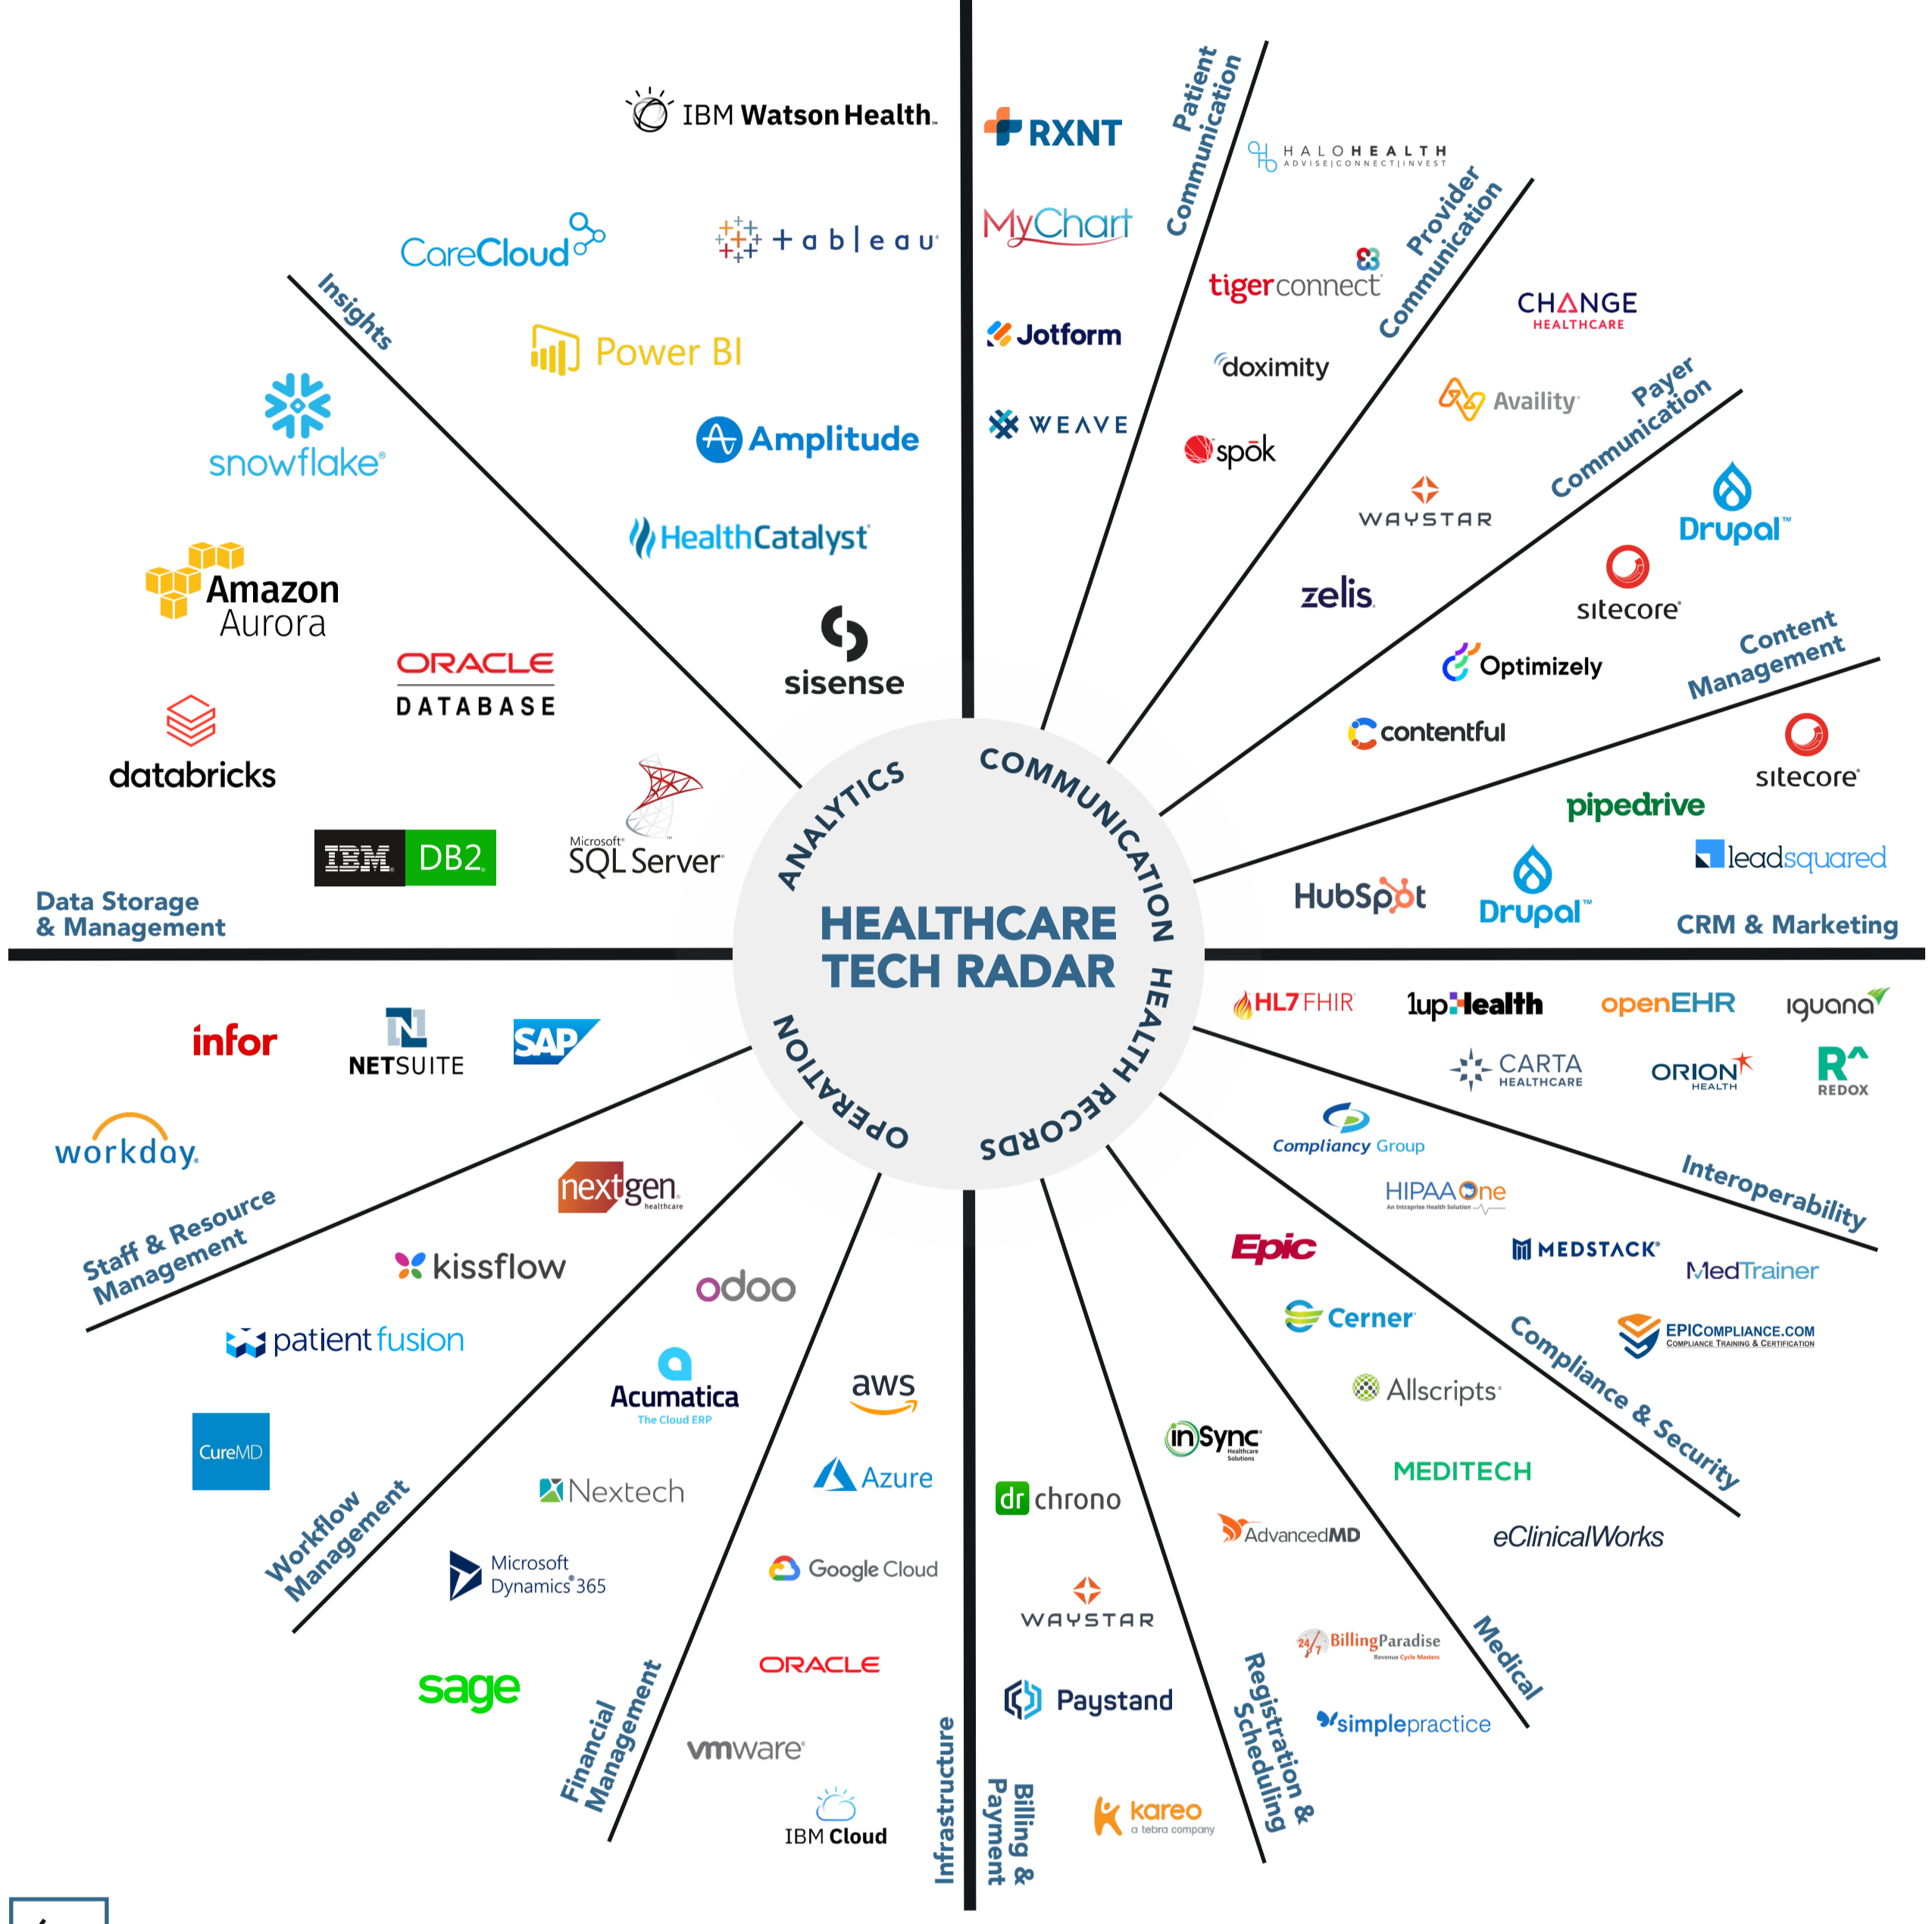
HEALTHCARE TECH RADAR

ANALYTICS

COMMUNICATION

HEALTH RECORDS

OPERATION

IBM Watson Health.

tableau

CareCloud

Power BI

Amplitude

HealthCatalyst

sisense

Insights

snowflake

Amazon Aurora

ORACLE DATABASE

databricks

IBM DB2

Microsoft SQL Server

Data Storage & Management

RXNT

MyChart

Jotform

WEAVE

Patient Communication

HALOHEALTH ADVISE|CONNECT|INVEST

tigerconnect

doximity

spōk

Provider Communication

CHANGE HEALTHCARE

Availity

WAYSTAR

zelis

Payer Communication

Drupal

sitecore

Optimizely

contentful

Content Management

sitecore

pipedrive

leadsquared

HubSpot

Drupal

CRM & Marketing

HL7 FHIR

1up Health

openEHR

iguana

CARTA HEALTHCARE

ORION HEALTH

REDOX

Compliancy Group

HIPAA One

Interoperability

Epic

MEDSTACK

MedTrainer

Cerner

EPICOMPLIANCE.COM Compliance Training & Certification

Allscripts

Compliance & Security

inSync Healthcare Solutions

MEDITECH

eClinicalWorks

AdvancedMD

dr chrono

WAYSTAR

BillingParadise Revenue Cycle Masters

Medical

Paystand

simplepractice

kareo a tebra company

Registration & Scheduling

Billing & Payment

Infrastructure

infor

NETSUITE

SAP

workday.

nextgen healthcare

Staff & Resource Management

kissflow

odoo

patient fusion

Acumatica The Cloud ERP

aws

CureMD

Nextech

Azure

Workflow Management

Microsoft Dynamics 365

Google Cloud

sage

ORACLE

Financial Management

vmware

IBM Cloud